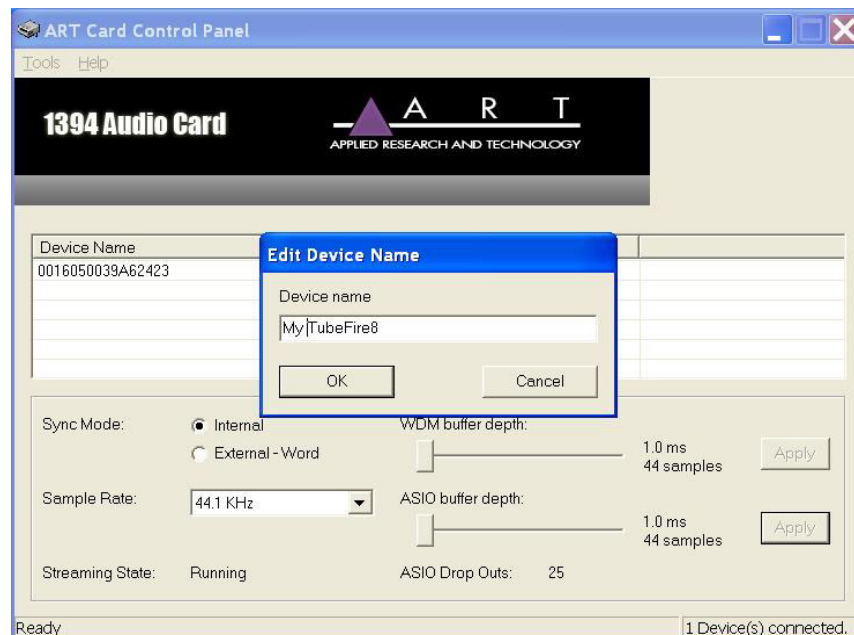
ART Card Control Panel

Tools Help

1394 Audio Card

A R T
APPLIED RESEARCH AND TECHNOLOGY

Device Name
0016050039A62423

Edit Device Name

Device name

My TubeFire8

OK

Cancel

Sync Mode:
Internal
External - Word

WDM buffer depth:
1.0 ms
44 samples
Apply

Sample Rate:
44.1 KHz

ASIO buffer depth:
1.0 ms
44 samples
Apply

Streaming State: Running

ASIO Drop Outs: 25

Ready

1 Device(s) connected.